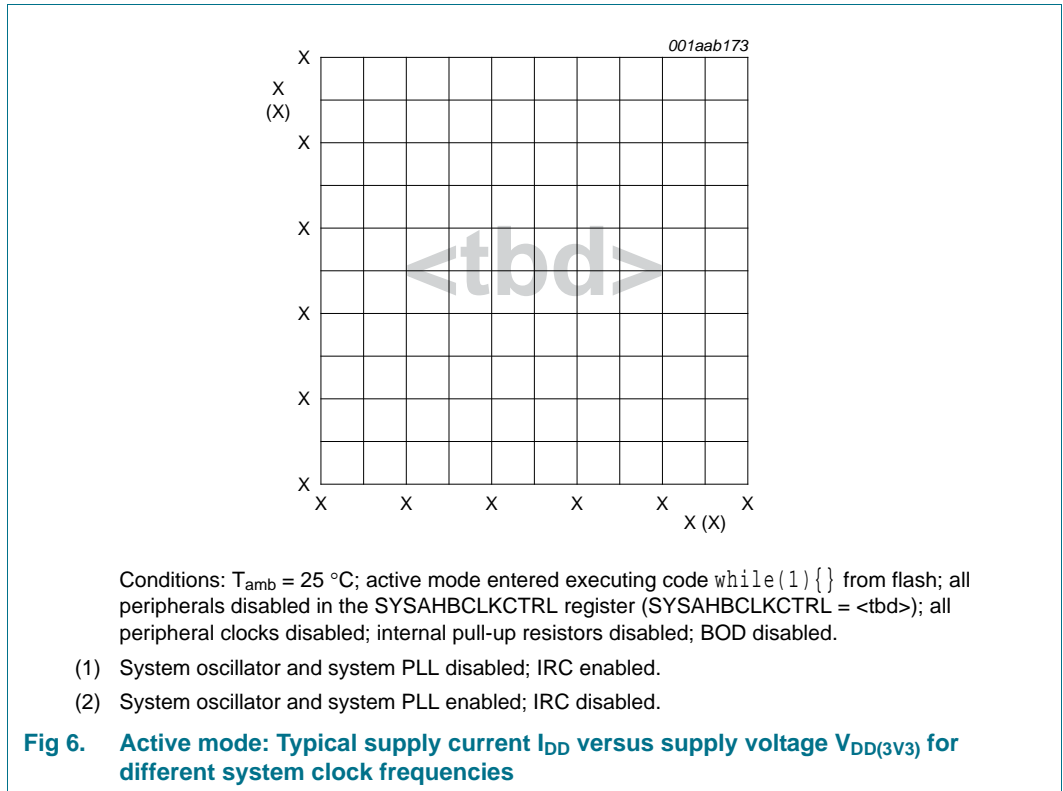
001aab173

X
(X)

X

X

X

X

X

X

<tbd>

X X X X X X
X (X)

Conditions: $T_{amb}$ = 25 °C; active mode entered executing code while(1){} from flash; all peripherals disabled in the SYSAHBCLKCTRL register (SYSAHBCLKCTRL = <tbd>); all peripheral clocks disabled; internal pull-up resistors disabled; BOD disabled.

(1) System oscillator and system PLL disabled; IRC enabled.

(2) System oscillator and system PLL enabled; IRC disabled.

Fig 6. Active mode: Typical supply current $I_{DD}$ versus supply voltage $V_{DD(3V3)}$ for different system clock frequencies